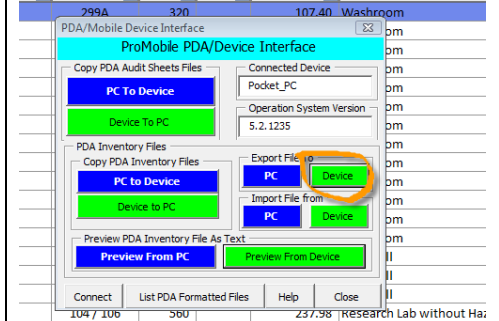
| 299A | 320 | 107.40 | Washroom |
|---|---|---|---|

PDA/Mobile Device Interface

ProMobile PDA/Device Interface

Copy PDA Audit Sheets Files

PC To Device

Device To PC

Connected Device

Pocket_PC

Operation System Version

5.2.1235

PDA Inventory Files

Copy PDA Inventory Files

PC to Device

Device to PC

Export File to

PC

Device

Import File from

PC

Device

Preview PDA Inventory File As Text

Preview From PC

Preview From Device

Connect

List PDA Formatted Files

Help

Close

om
om
om
om
om
om
om
om

| 104 / 106 | 560 | 237.98 | Research Lab without Ha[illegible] |
|---|---|---|---|